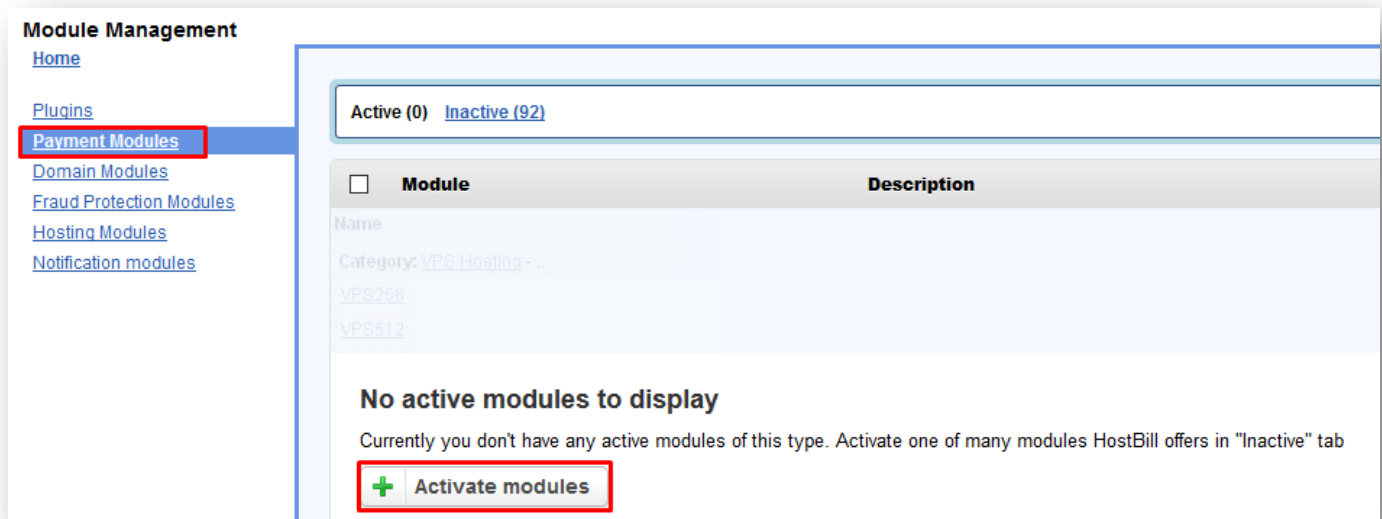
Module Management

Home

Plugins

Payment Modules

Domain Modules

Fraud Protection Modules

Hosting Modules

Notification modules

Active (0) Inactive (92)

| Module | Description |
|---|---|

Name

Category: VPS Hosting - ...

VPS256

VPS512

No active modules to display

Currently you don't have any active modules of this type. Activate one of many modules HostBill offers in "Inactive" tab

Activate modules